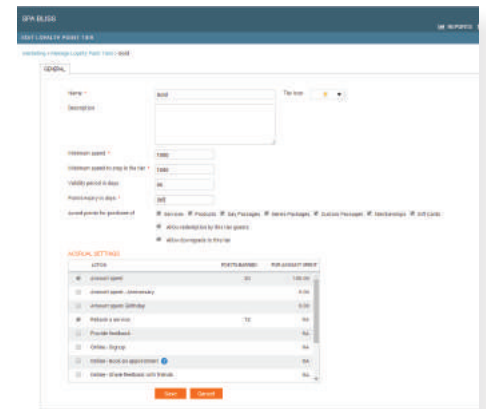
SPA BLISS

REPORTS

EDIT LOYALTY POINT TIER

Marketing » Manage Loyalty Point Tiers » Gold

GENERAL

Name * Gold

Tier icon

Description

Minimum spend * 1000

Minimum spend to stay in the tier * 1000

Validity period in days 90

Points expiry in days * 365

Award points for purchase of Services Products Day Packages Series Packages Custom Packages Memberships Gift Cards

Allow redemption by this tier guests

Allow downgrade to this tier

ACCRUAL SETTINGS

| ACTION | POINTS EARNED | PER AMOUNT SPENT |
|---|---|---|
| Amount spent | 10 | 100.00 |
| Amount spent - Anniversary | | 0.00 |
| Amount spent - Birthday | | 0.00 |
| Refer a service | 10 | NA |
| Provide feedback | | NA |
| Online - Signup | | NA |
| Online - Book an appointment | | NA |
| Online - Share feedback with friends | | NA |

Save Cancel